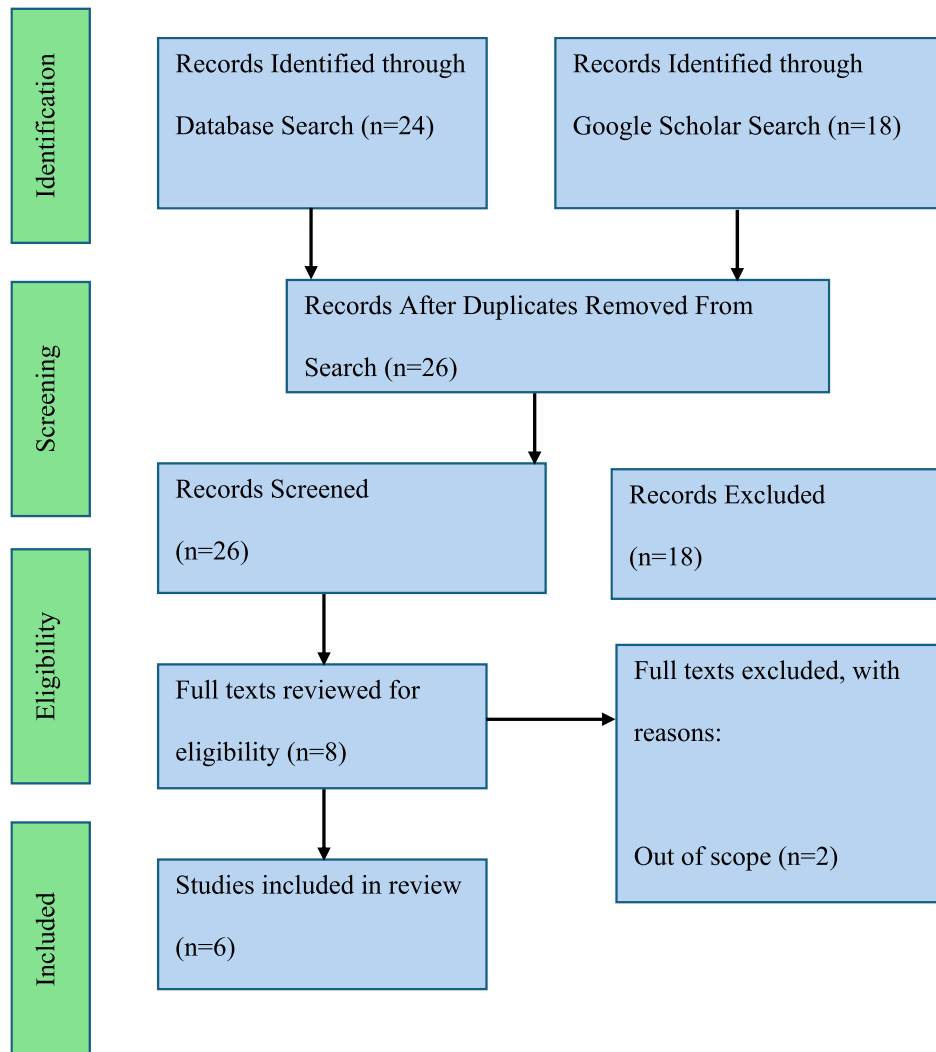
Identification

Records Identified through Database Search (n=24)

Records Identified through Google Scholar Search (n=18)

Screening

Records After Duplicates Removed From Search (n=26)

Records Screened (n=26)

Records Excluded (n=18)

Eligibility

Full texts reviewed for eligibility (n=8)

Full texts excluded, with reasons:

Out of scope (n=2)

Included

Studies included in review (n=6)